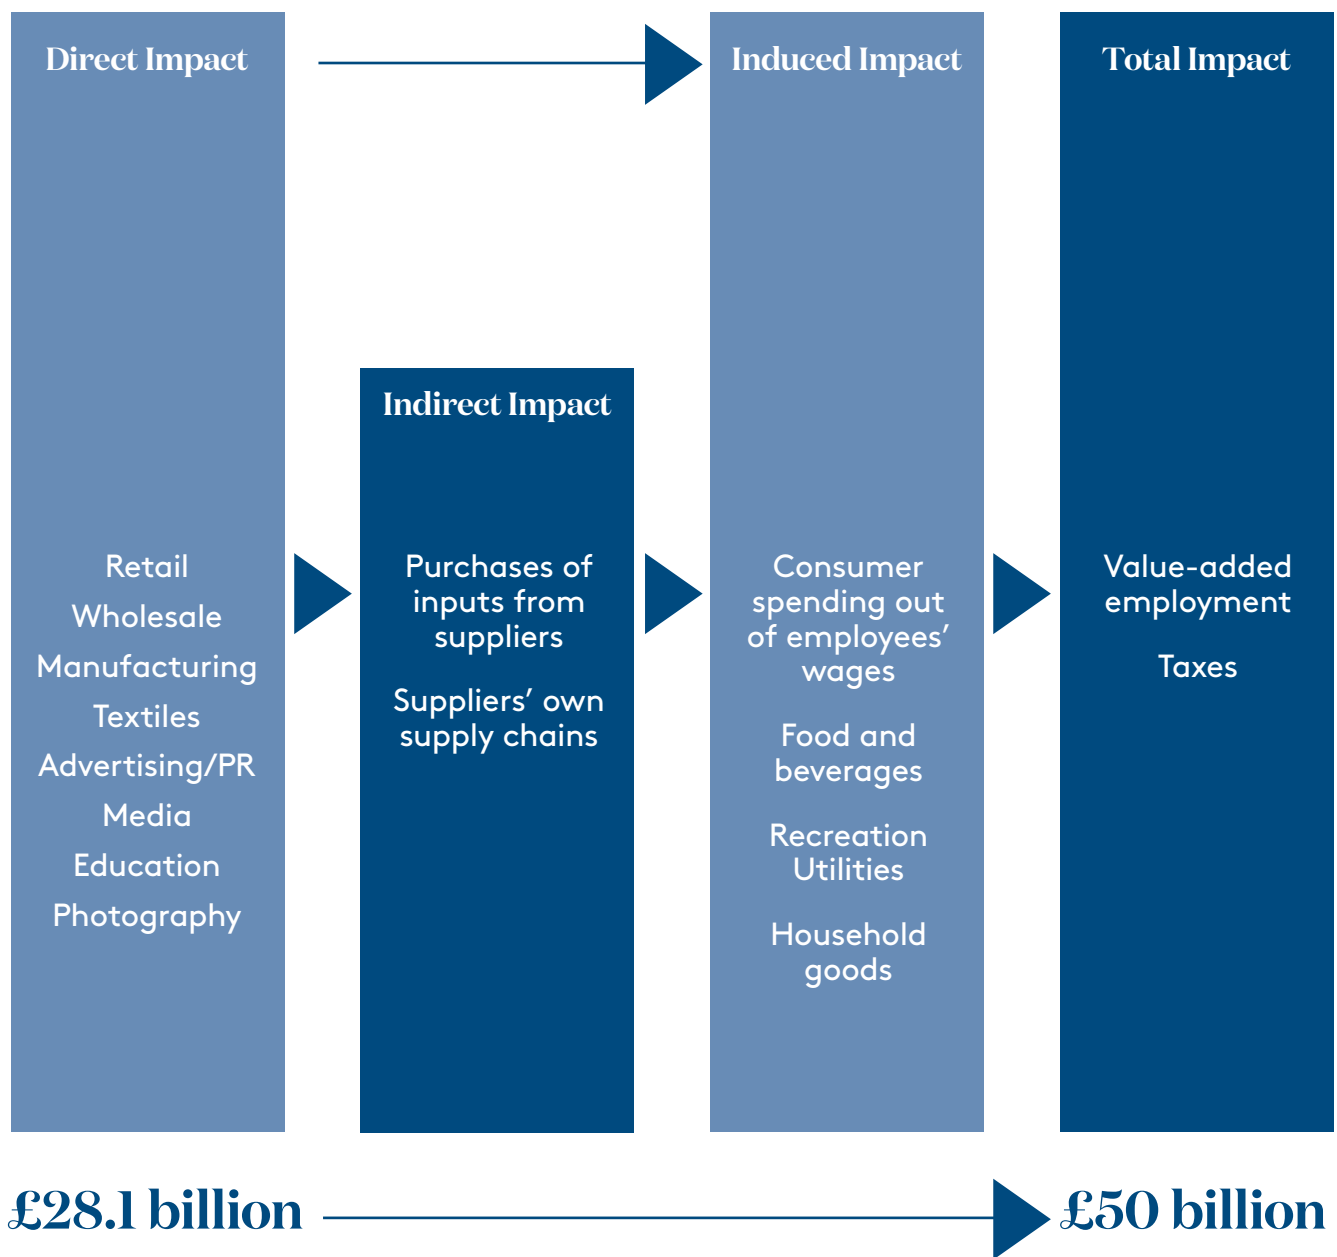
Direct Impact

Retail
Wholesale
Manufacturing
Textiles
Advertising/PR
Media
Education
Photography

Indirect Impact

Purchases of inputs from suppliers

Suppliers' own supply chains

Induced Impact

Consumer spending out of employees' wages

Food and beverages

Recreation
Utilities

Household goods

Total Impact

Value-added employment

Taxes

£28.1 billion

£50 billion